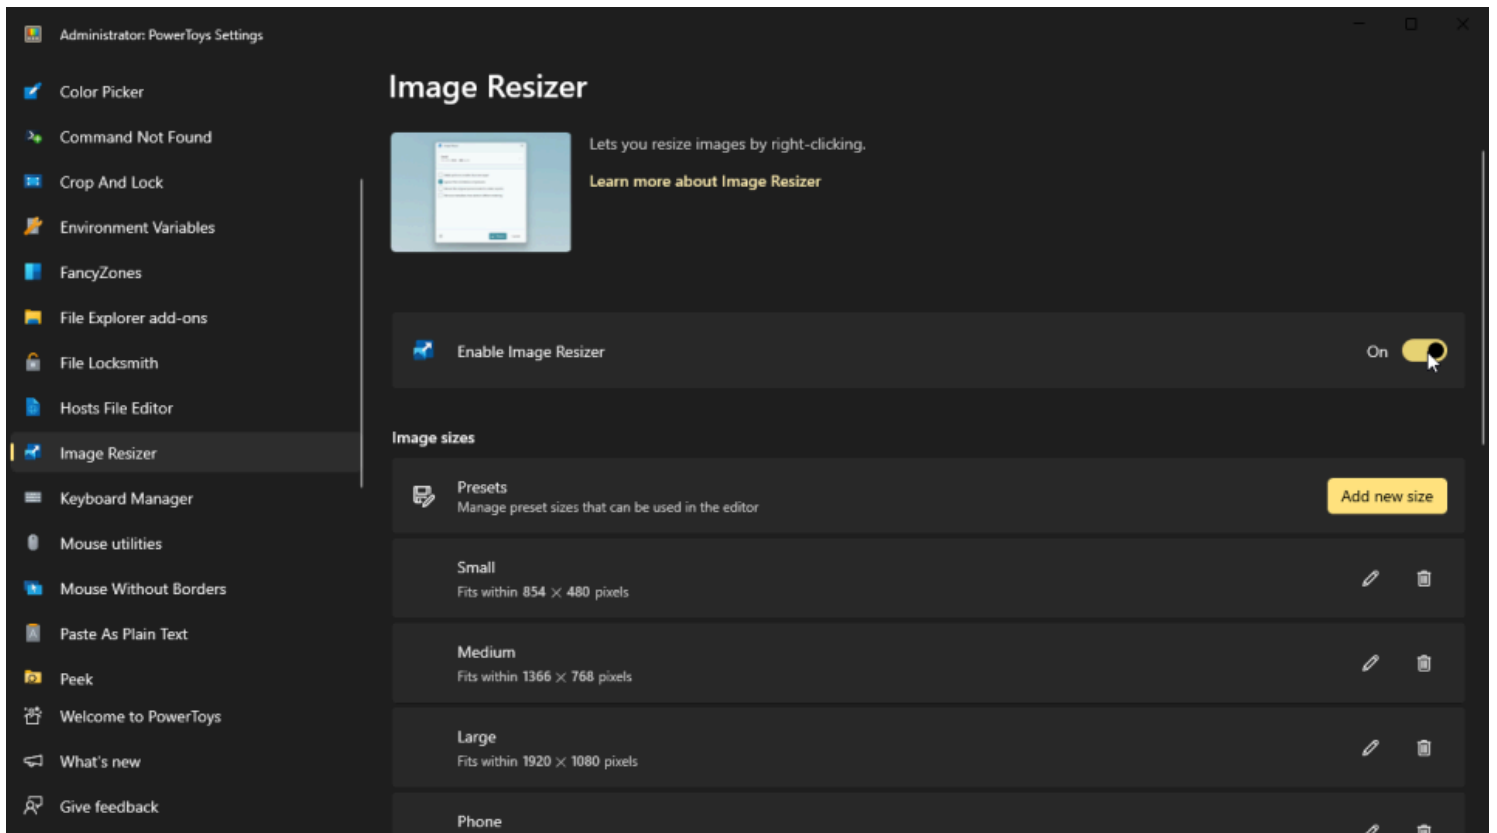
Administrator: PowerToys Settings

Color Picker
Command Not Found
Crop And Lock
Environment Variables
FancyZones
File Explorer add-ons
File Locksmith
Hosts File Editor
Image Resizer
Keyboard Manager
Mouse utilities
Mouse Without Borders
Paste As Plain Text
Peek
Welcome to PowerToys
What's new
Give feedback

Image Resizer

Lets you resize images by right-clicking.

Learn more about Image Resizer

Enable Image Resizer

On

Image sizes

Presets
Manage preset sizes that can be used in the editor

Add new size

Small
Fits within 854 × 480 pixels

Medium
Fits within 1366 × 768 pixels

Large
Fits within 1920 × 1080 pixels

Phone